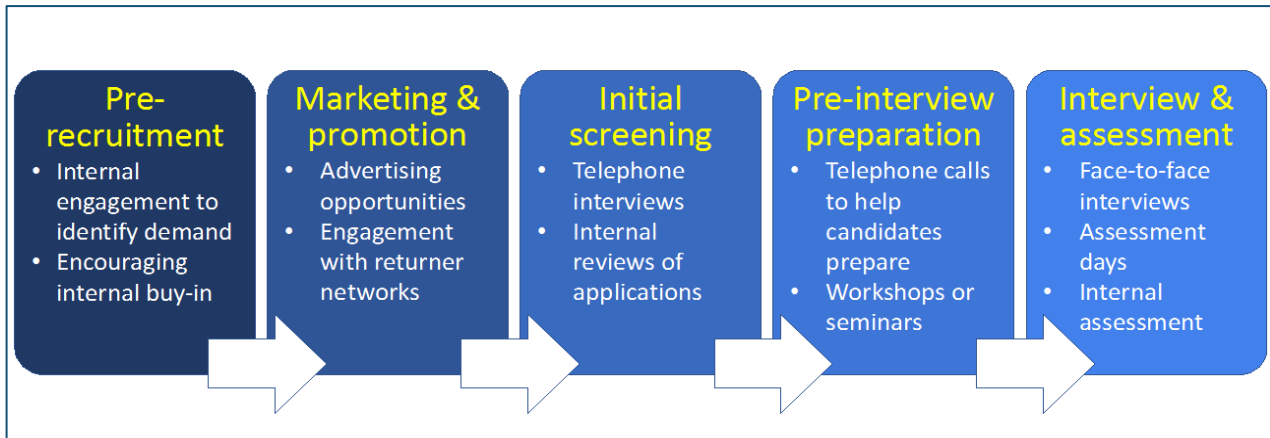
Pre-recruitment
- Internal engagement to identify demand
- Encouraging internal buy-in

Marketing & promotion
- Advertising opportunities
- Engagement with returner networks

Initial screening
- Telephone interviews
- Internal reviews of applications

Pre-interview preparation
- Telephone calls to help candidates prepare
- Workshops or seminars

Interview & assessment
- Face-to-face interviews
- Assessment days
- Internal assessment